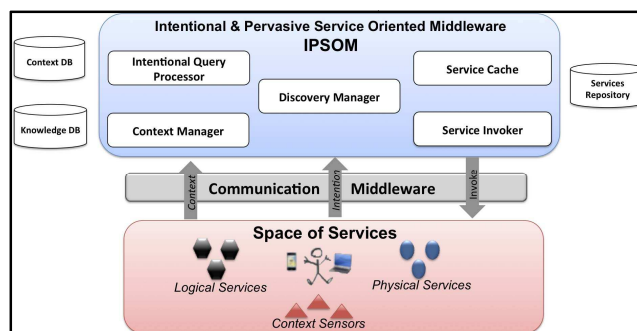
Intentional & Pervasive Service Oriented Middleware
IPSOM

Context DB

Knowledge DB

Intentional Query Processor

Context Manager

Discovery Manager

Service Cache

Service Invoker

Services Repository

Context

Communication

Intention

Middleware

Invoke

Space of Services

Logical Services

Physical Services

Context Sensors